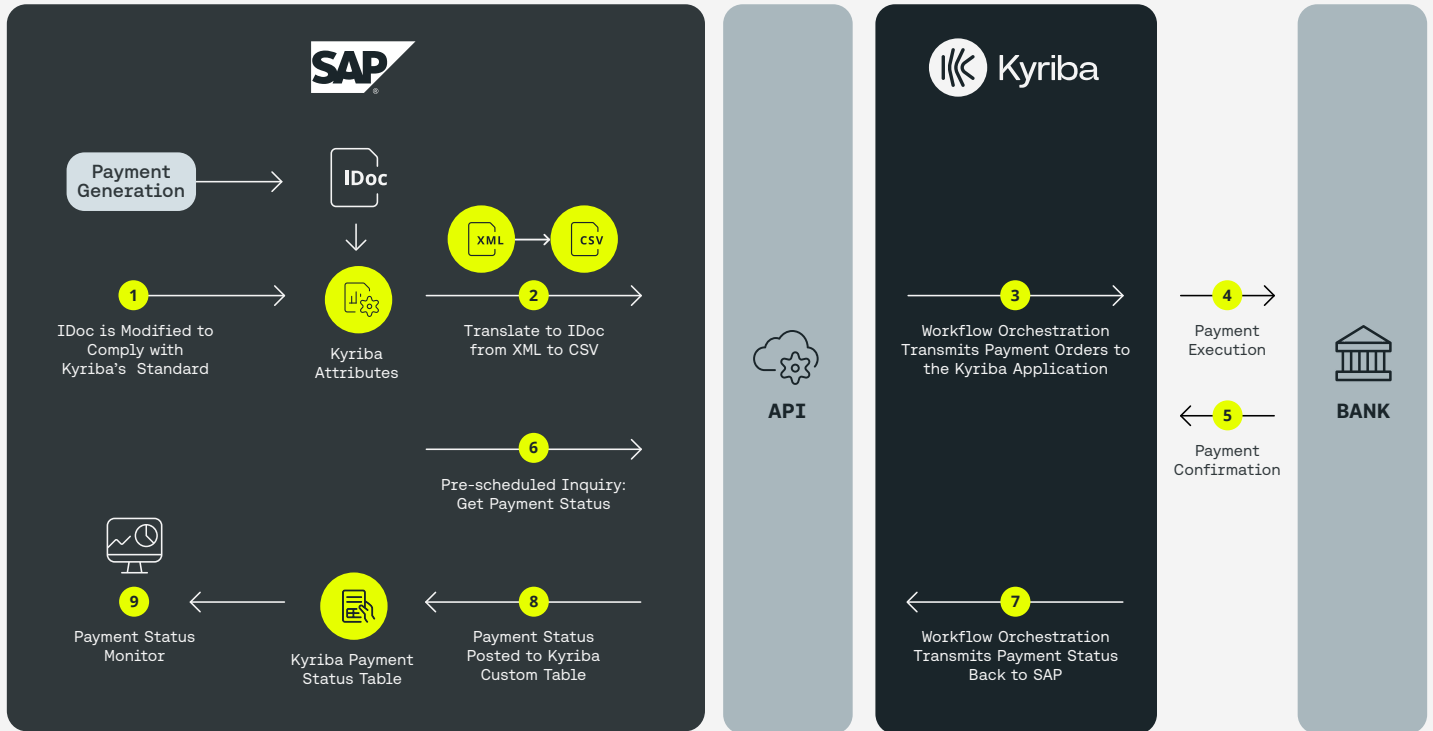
SAP

Payment Generation

IDoc

XML

CSV

1
IDoc is Modified to Comply with Kyriba's Standard

Kyriba Attributes

2
Translate to IDoc from XML to CSV

6
Pre-scheduled Inquiry: Get Payment Status

9
Payment Status Monitor

Kyriba Payment Status Table

8
Payment Status Posted to Kyriba Custom Table

API

Kyriba

3
Workflow Orchestration Transmits Payment Orders to the Kyriba Application

7
Workflow Orchestration Transmits Payment Status Back to SAP

4
Payment Execution

5
Payment Confirmation

BANK